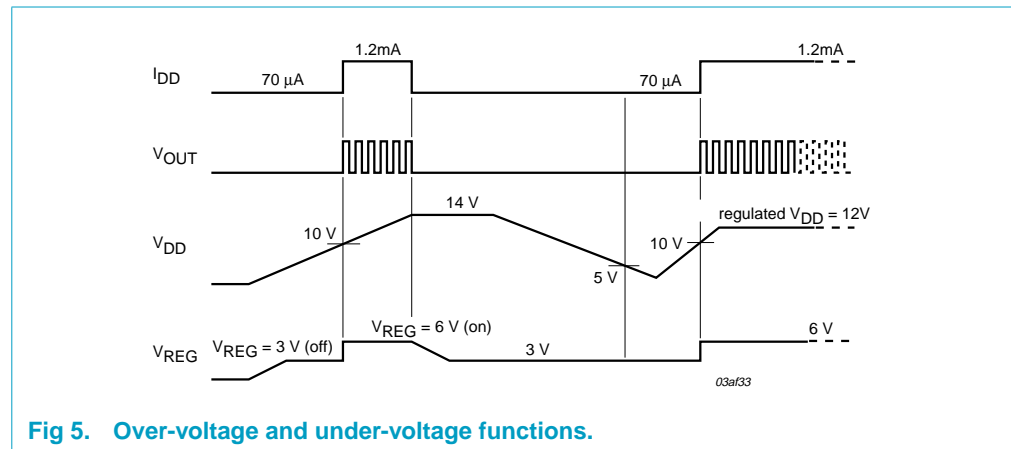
$I_{DD}$

70 μA

1.2mA

70 μA

1.2mA

$V_{OUT}$

$V_{DD}$

10 V

14 V

5 V

10 V

regulated $V_{DD}$ = 12V

$V_{REG}$

$V_{REG}$ = 3 V (off)

$V_{REG}$ = 6 V (on)

3 V

6 V

03af33

Fig 5. Over-voltage and under-voltage functions.